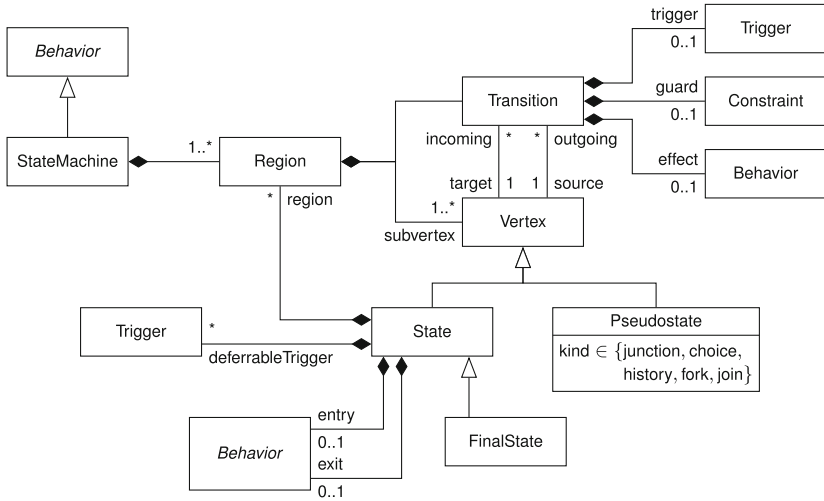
Behavior

StateMachine

1..*

Region

*

region

trigger

0..1

Trigger

Transition

guard

0..1

Constraint

effect

0..1

Behavior

incoming * * outgoing

target 1 1 source

1..*

subvertex

Vertex

Trigger

*

deferrableTrigger

State

Pseudostate

kind $\in$ {junction, choice, history, fork, join}

entry

0..1

exit

0..1

Behavior

FinalState